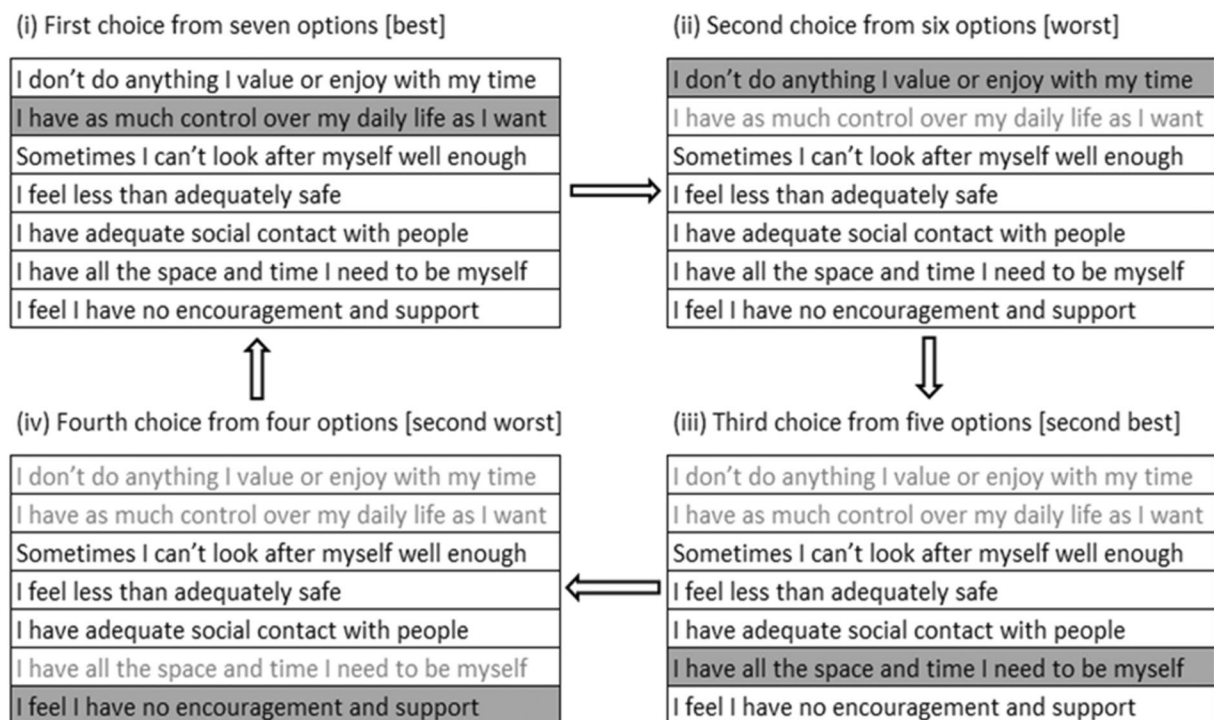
(i) First choice from seven options [best]

| I don't do anything I value or enjoy with my time |
|---|
| I have as much control over my daily life as I want |
| Sometimes I can't look after myself well enough |
| I feel less than adequately safe |
| I have adequate social contact with people |
| I have all the space and time I need to be myself |
| I feel I have no encouragement and support |

(ii) Second choice from six options [worst]

| I don't do anything I value or enjoy with my time |
|---|
| I have as much control over my daily life as I want |
| Sometimes I can't look after myself well enough |
| I feel less than adequately safe |
| I have adequate social contact with people |
| I have all the space and time I need to be myself |
| I feel I have no encouragement and support |

(iii) Third choice from five options [second best]

| I don't do anything I value or enjoy with my time |
|---|
| I have as much control over my daily life as I want |
| Sometimes I can't look after myself well enough |
| I feel less than adequately safe |
| I have adequate social contact with people |
| I have all the space and time I need to be myself |
| I feel I have no encouragement and support |

(iv) Fourth choice from four options [second worst]

| I don't do anything I value or enjoy with my time |
|---|
| I have as much control over my daily life as I want |
| Sometimes I can't look after myself well enough |
| I feel less than adequately safe |
| I have adequate social contact with people |
| I have all the space and time I need to be myself |
| I feel I have no encouragement and support |